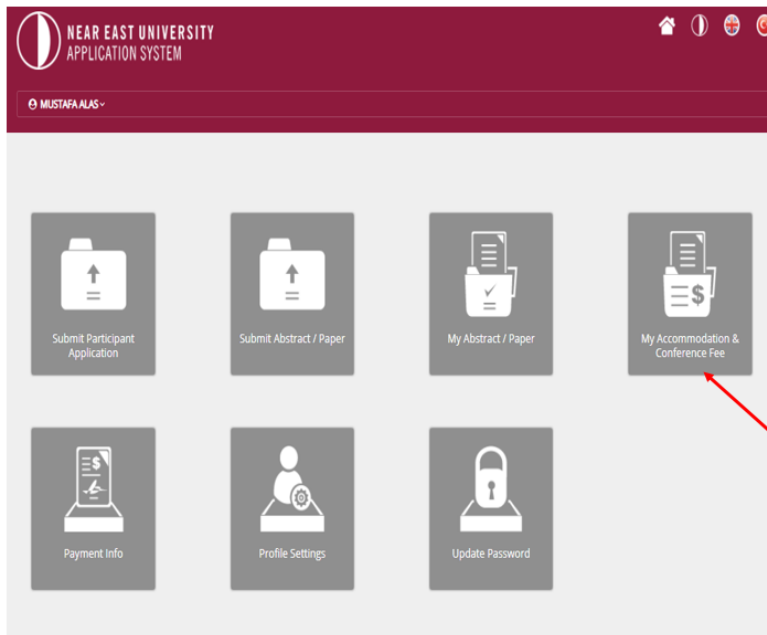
NEAR EAST UNIVERSITY
APPLICATION SYSTEM

MUSTAFA ALAS

Submit Participant Application

Submit Abstract / Paper

My Abstract / Paper

My Accommodation & Conference Fee

Payment Info

Profile Settings

Update Password